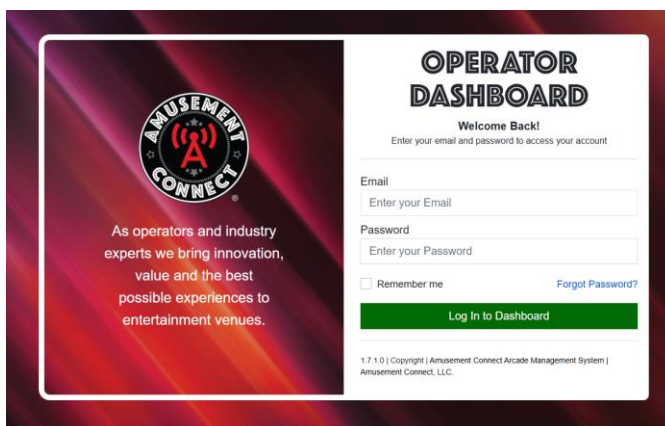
AMUSEMENT CONNECT

®

As operators and industry experts we bring innovation, value and the best possible experiences to entertainment venues.

OPERATOR DASHBOARD

Welcome Back!

Enter your email and password to access your account

Email

Enter your Email

Password

Enter your Password

Remember me

Forgot Password?

Log In to Dashboard

1.7.1.0 | Copyright | Amusement Connect Arcade Management System | Amusement Connect, LLC.